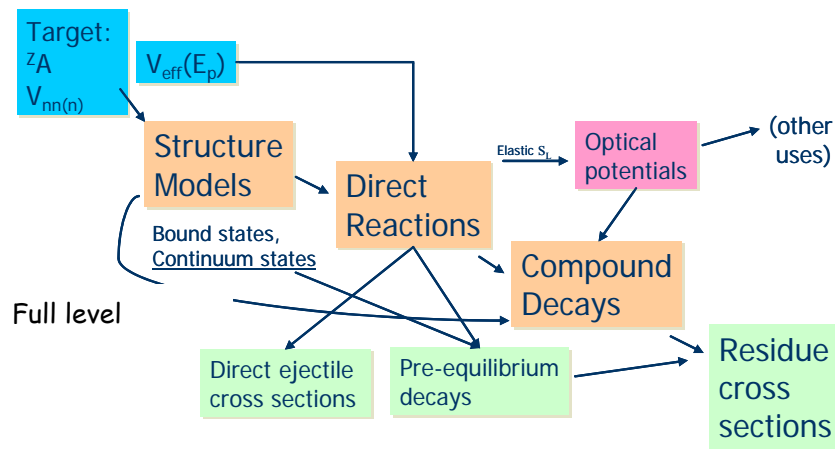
Target:
$^{Z}A$
$V_{nn(n)}$

$V_{eff}(E_p)$

Structure Models

Direct Reactions

Elastic $S_L$

Optical potentials

(other uses)

Bound states,
Continuum states

Compound Decays

Full level

Direct ejectile cross sections

Pre-equilibrium decays

Residue cross sections